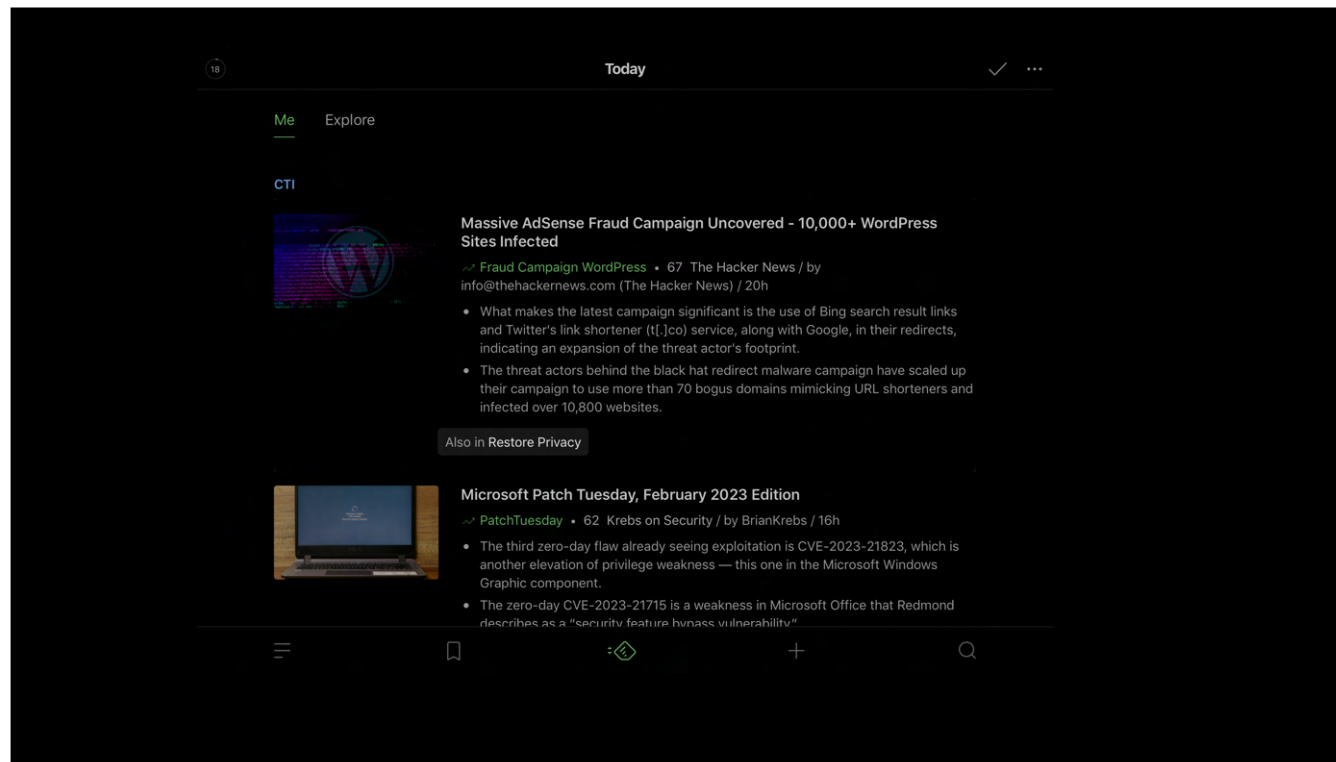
18

Today

Me Explore

CTI

Massive AdSense Fraud Campaign Uncovered - 10,000+ WordPress Sites Infected

Fraud Campaign WordPress • 67 The Hacker News / by info@thehackernews.com (The Hacker News) / 20h

• What makes the latest campaign significant is the use of Bing search result links and Twitter's link shortener (t[.]co) service, along with Google, in their redirects, indicating an expansion of the threat actor's footprint.
• The threat actors behind the black hat redirect malware campaign have scaled up their campaign to use more than 70 bogus domains mimicking URL shorteners and infected over 10,800 websites.

Also in Restore Privacy

Microsoft Patch Tuesday, February 2023 Edition

PatchTuesday • 62 Krebs on Security / by BrianKrebs / 16h

• The third zero-day flaw already seeing exploitation is CVE-2023-21823, which is another elevation of privilege weakness — this one in the Microsoft Windows Graphic component.
• The zero-day CVE-2023-21715 is a weakness in Microsoft Office that Redmond describes as a "security feature bypass vulnerability."